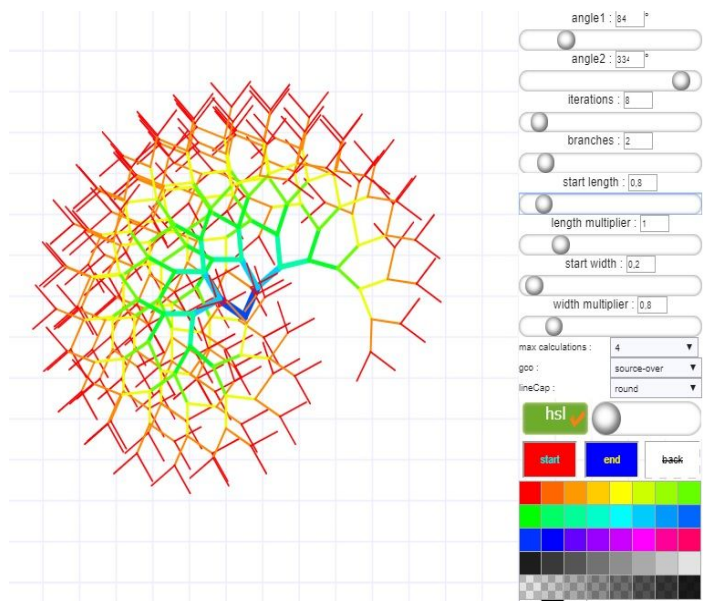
angle1 : 84 °

angle2 : 334 °

iterations : 8

branches : 2

start length : 0,8

length multiplier : 1

start width : 0,2

width multiplier : 0.8

max calculations : 4

gco : source-over

lineCap : round

hsl

start

end

back